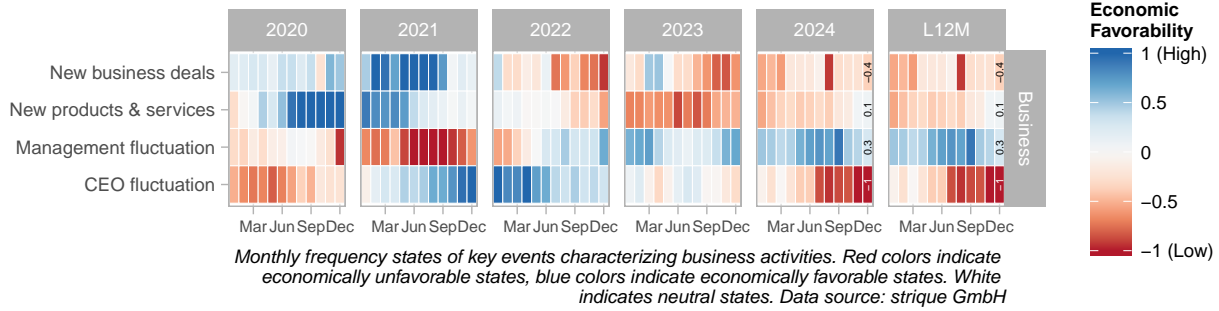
2020
2021
2022
2023
2024
L12M

New business deals
New products & services
Management fluctuation
CEO fluctuation

-0.4
0.1
0.3
-1
-0.4
0.1
0.3
-1

Business

Mar Jun SepDec
Mar Jun SepDec
Mar Jun SepDec
Mar Jun SepDec
Mar Jun SepDec
Mar Jun SepDec

Economic Favorability
1 (High)
0.5
0
−0.5
−1 (Low)

*Monthly frequency states of key events characterizing business activities. Red colors indicate economically unfavorable states, blue colors indicate economically favorable states. White indicates neutral states. Data source: strique GmbH*